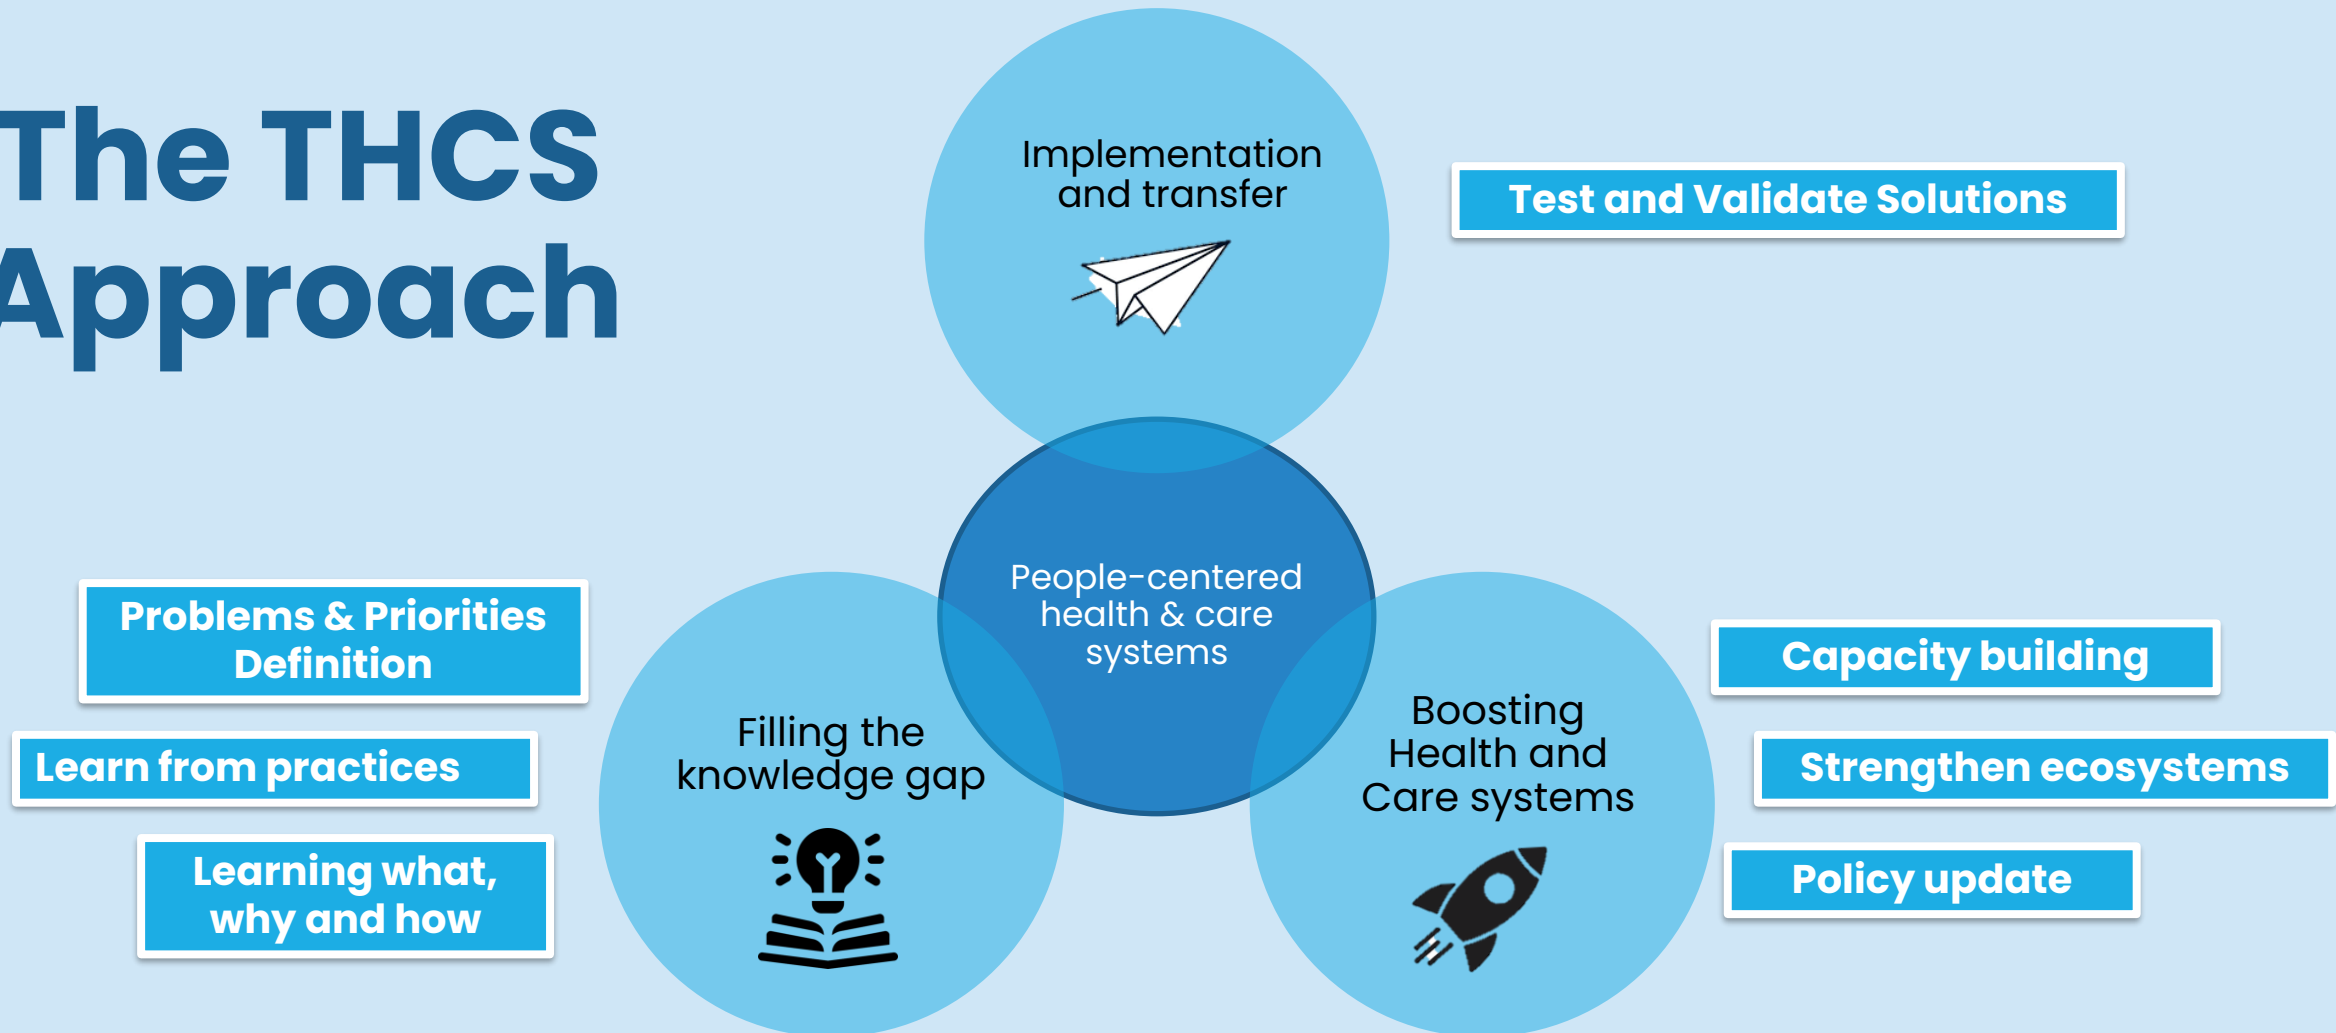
The THCS Approach

Implementation and transfer

Test and Validate Solutions

People-centered health & care systems

Problems & Priorities Definition

Learn from practices

Learning what, why and how

Filling the knowledge gap

Boosting Health and Care systems

Capacity building

Strengthen ecosystems

Policy update